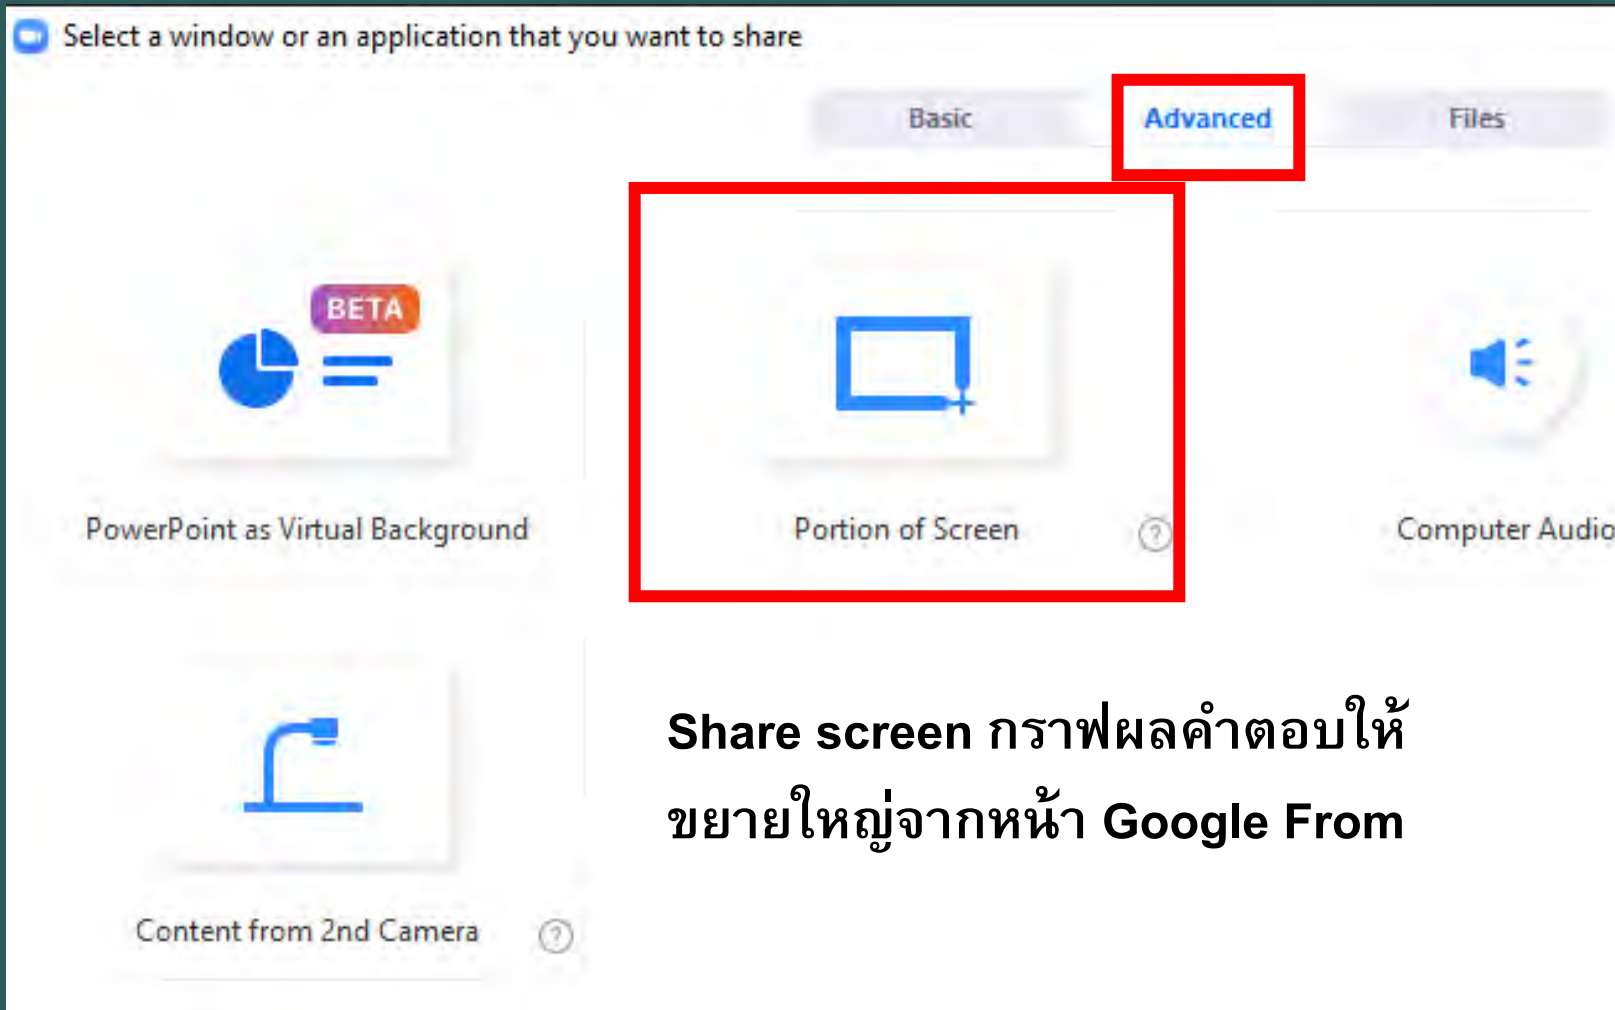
Select a window or an application that you want to share

Basic

Advanced

Files

BETA

PowerPoint as Virtual Background

Portion of Screen

?

Computer Audio

Content from 2nd Camera

?

Share screen กราฟผลคำตอบให้ขยายใหญ่จากหน้า Google From